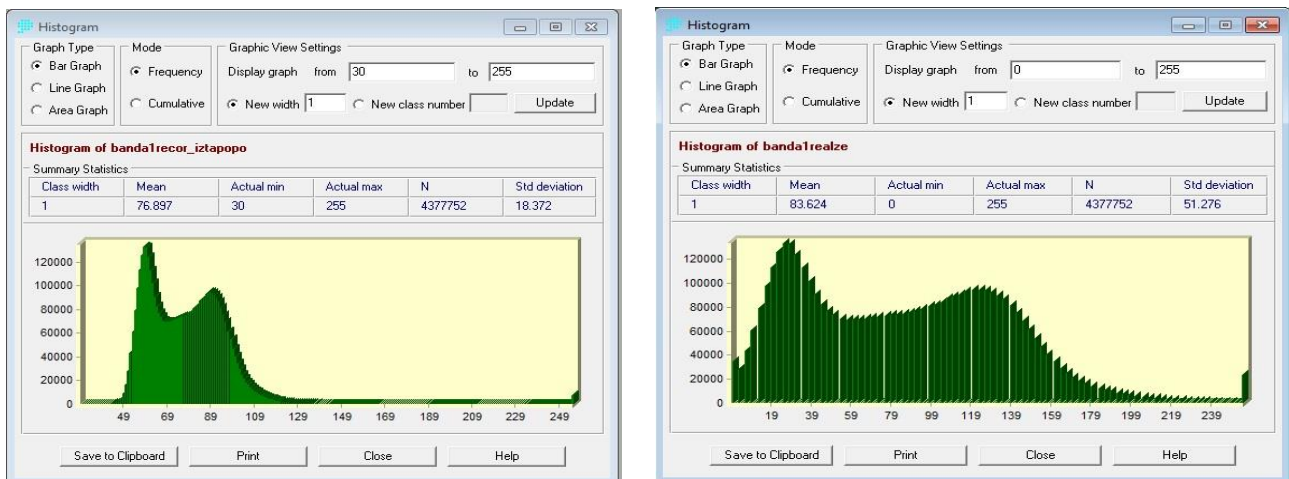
Histogram

Graph Type
Bar Graph
Line Graph
Area Graph

Mode
Frequency
Cumulative

Graphic View Settings
Display graph from 30 to 255
New width 1
New class number
Update

Histogram of banda1recor_iztapopo

Summary Statistics

| Class width | Mean | Actual min | Actual max | N | Std deviation |
|---|---|---|---|---|---|
| 1 | 76.897 | 30 | 255 | 4377752 | 18.372 |

120000
100000
80000
60000
40000
20000
0
49 69 89 109 129 149 169 189 209 229 249

Save to Clipboard
Print
Close
Help

Histogram

Graph Type
Bar Graph
Line Graph
Area Graph

Mode
Frequency
Cumulative

Graphic View Settings
Display graph from 0 to 255
New width 1
New class number
Update

Histogram of banda1realze

Summary Statistics

| Class width | Mean | Actual min | Actual max | N | Std deviation |
|---|---|---|---|---|---|
| 1 | 83.624 | 0 | 255 | 4377752 | 51.276 |

120000
100000
80000
60000
40000
20000
0
19 39 59 79 99 119 139 159 179 199 219 239

Save to Clipboard
Print
Close
Help